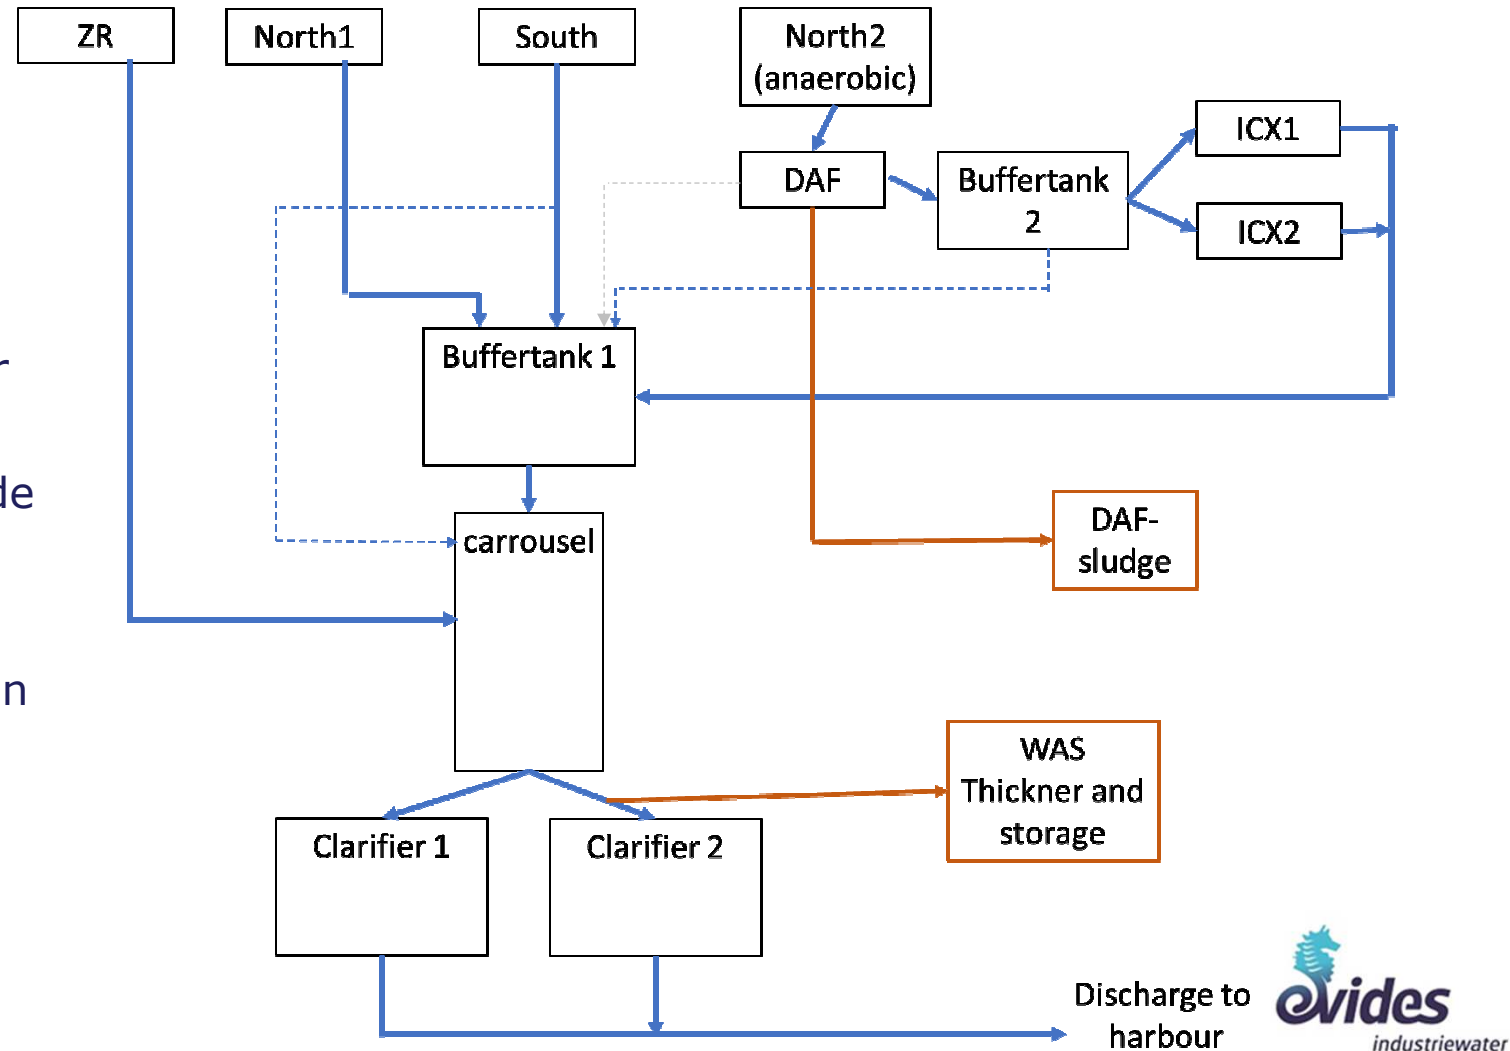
ZR

North1

South

North2 (anaerobic)

DAF

Buffertank 2

ICX1

ICX2

r

de

n

Buffertank 1

carrousel

DAF-sludge

WAS Thickner and storage

Clarifier 1

Clarifier 2

Discharge to harbour

evides industriewater